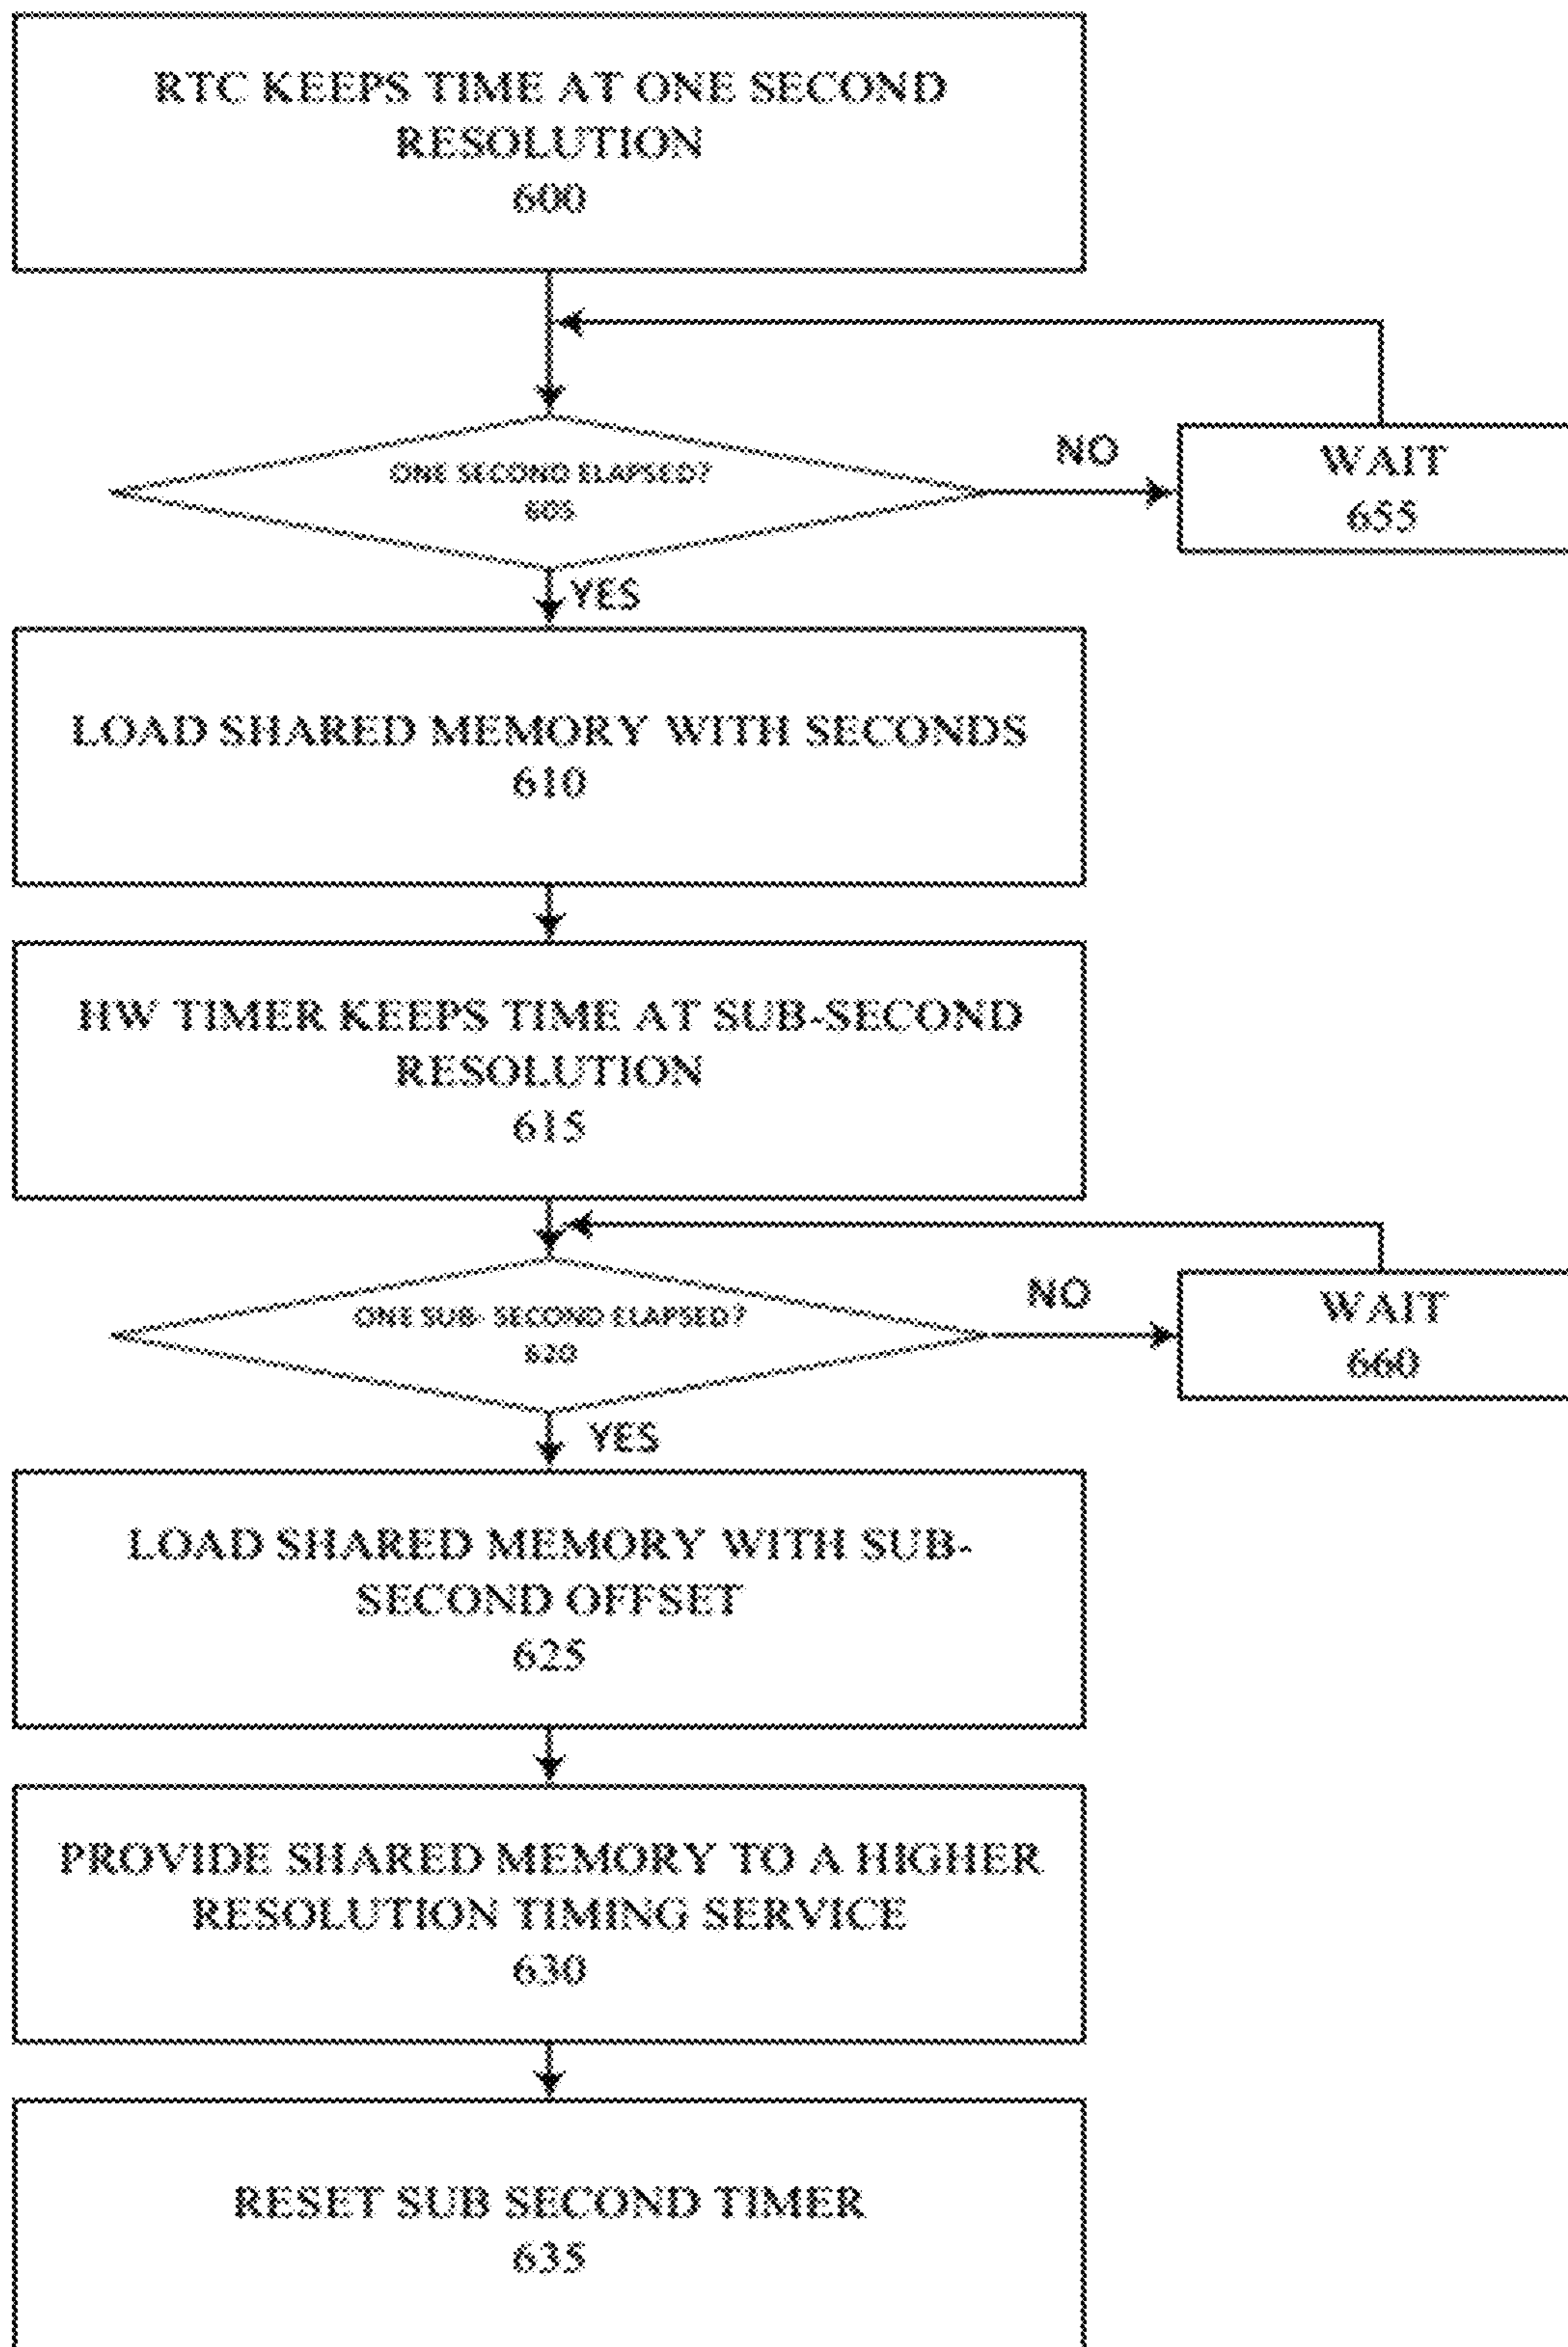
RTC KEEPS TIME AT ONE SECOND RESOLUTION
600

ONE SECOND ELAPSED?
605

NO

WAIT
655

YES

LOAD SHARED MEMORY WITH SECONDS
610

HW TIMER KEEPS TIME AT SUB-SECOND RESOLUTION
615

ONE SUB- SECOND ELAPSED?
620

NO

WAIT
660

YES

LOAD SHARED MEMORY WITH SUB-SECOND OFFSET
625

PROVIDE SHARED MEMORY TO A HIGHER RESOLUTION TIMING SERVICE
630

RESET SUB SECOND TIMER
635